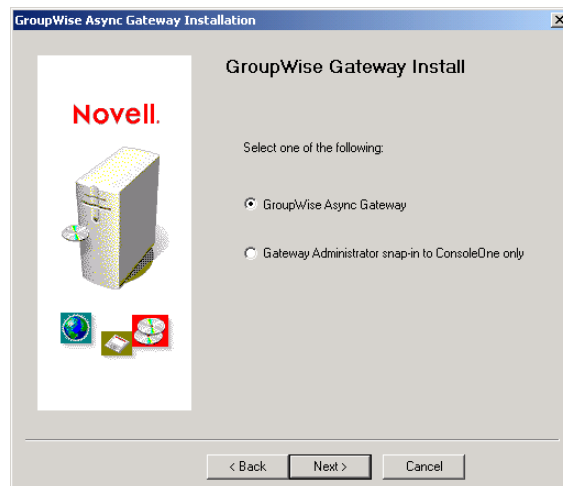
GroupWise Async Gateway Installation

Novell.

GroupWise Gateway Install

Select one of the following:

GroupWise Async Gateway

Gateway Administrator snap-in to ConsoleOne only

< Back

Next >

Cancel